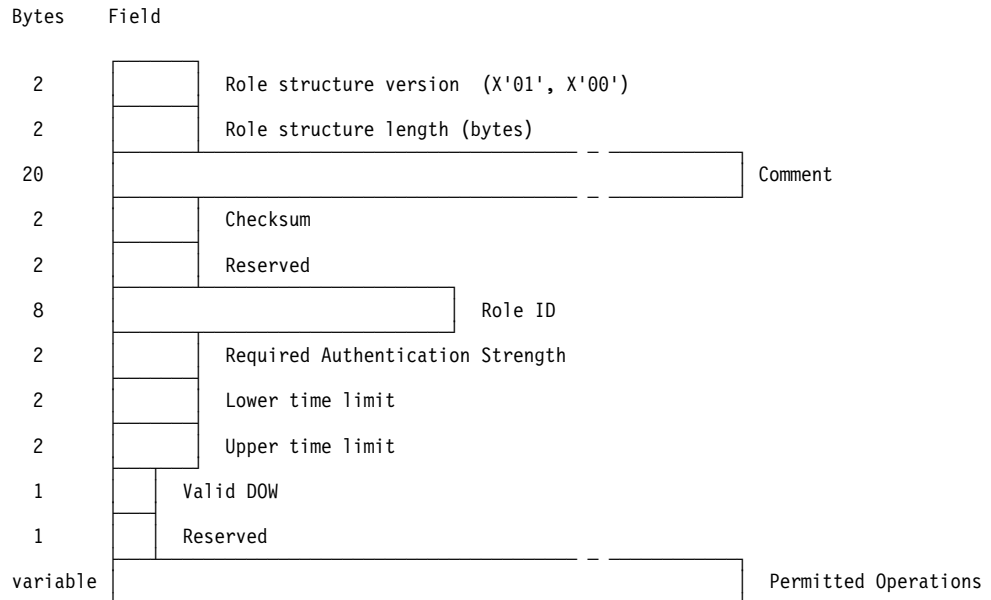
Bytes Field

2 Role structure version (X'01', X'00')

2 Role structure length (bytes)

20 Comment

2 Checksum

2 Reserved

8 Role ID

2 Required Authentication Strength

2 Lower time limit

2 Upper time limit

1 Valid DOW

1 Reserved

variable Permitted Operations